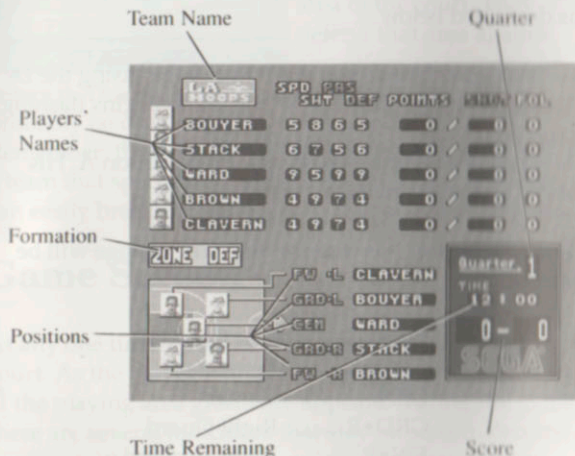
Team Name

Quarter

L.A. HOOPS

SPD PAS SHT DEF POINTS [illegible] FOL

Players' Names

BOUYER 5 8 6 5 0 / 0 0
STACK 6 7 5 6 0 / 0 0
WARD 7 5 7 7 0 / 0 0
BROWN 4 7 7 4 0 / 0 0
CLAVERN 4 9 7 4 0 / 0 0

Formation

ZONE DEF

FW-L CLAVERN
GRD-L BOUYER
CEN WARD
GRD-R STACK
FW-R BROWN

Positions

Quarter 1
TIME
12:00
0 - 0
SEGA

Time Remaining

Score